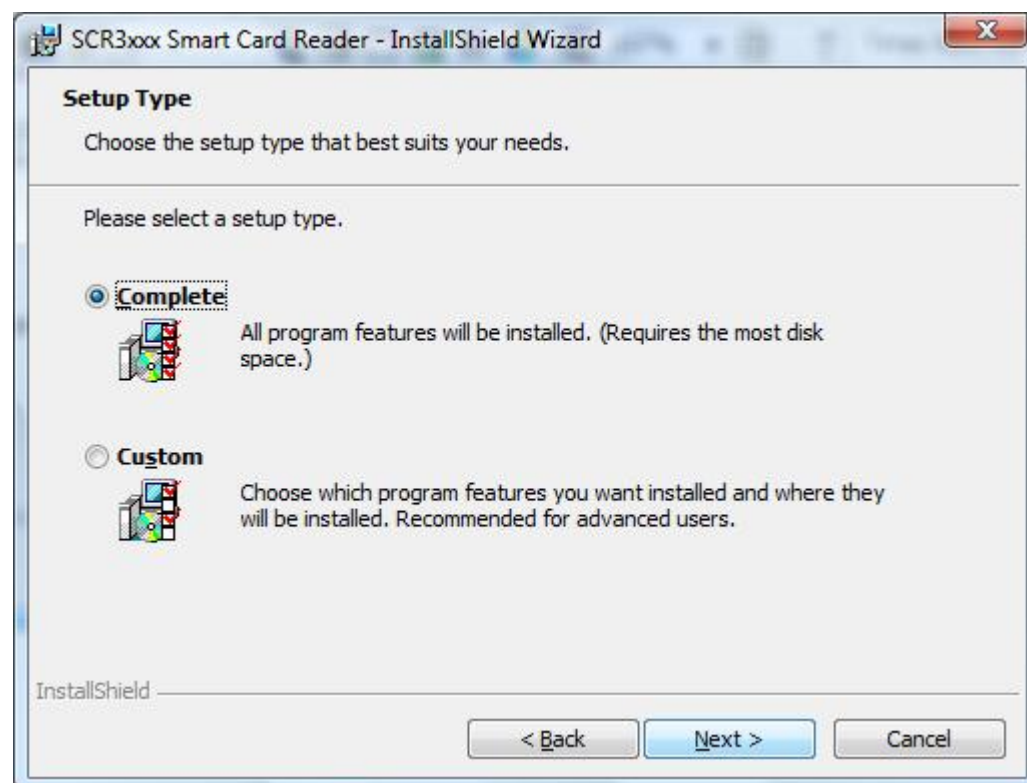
SCR3xxx Smart Card Reader - InstallShield Wizard

Setup Type

Choose the setup type that best suits your needs.

Please select a setup type.

Complete

All program features will be installed. (Requires the most disk space.)

Custom

Choose which program features you want installed and where they will be installed. Recommended for advanced users.

InstallShield

< Back

Next >

Cancel